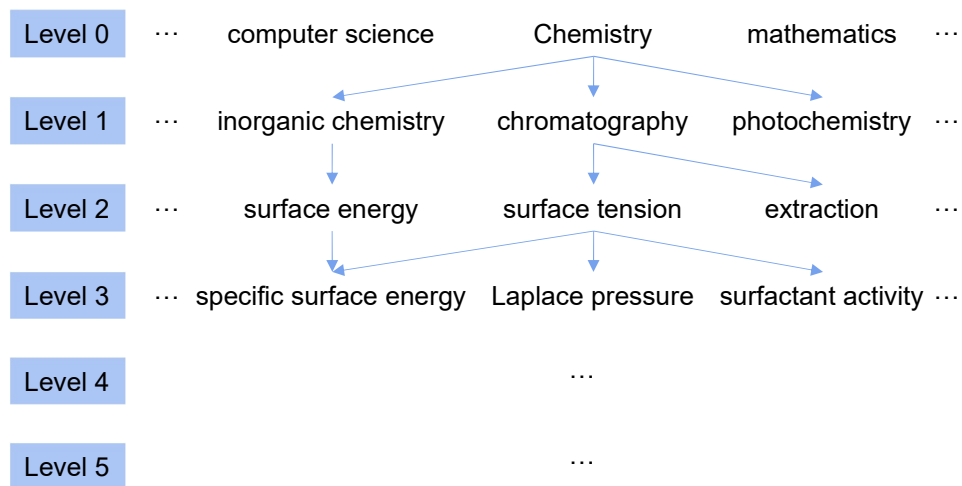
Level 0 … computer science Chemistry mathematics …

Level 1 … inorganic chemistry chromatography photochemistry …

Level 2 … surface energy surface tension extraction …

Level 3 … specific surface energy Laplace pressure surfactant activity …

Level 4 …

Level 5 …